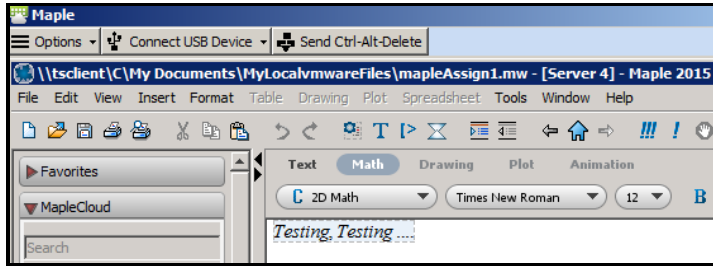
Maple

Options ▾ Connect USB Device ▾ Send Ctrl-Alt-Delete

\\tsclient\C\My Documents\MyLocalvmwareFiles\mapleAssign1.mw - [Server 4] - Maple 2015

File Edit View Insert Format Table Drawing Plot Spreadsheet Tools Window Help

T !!! !

Favorites

MapleCloud

Search

Text Math Drawing Plot Animation

2D Math Times New Roman 12 B

Testing, Testing ....